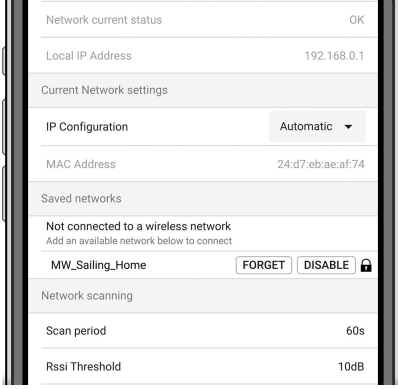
Network current status OK

Local IP Address 192.168.0.1

Current Network settings

IP Configuration Automatic

MAC Address 24:d7:eb:ae:af:74

Saved networks

Not connected to a wireless network
Add an available network below to connect

MW_Sailing_Home FORGET DISABLE

Network scanning

Scan period 60s

Rssi Threshold 10dB